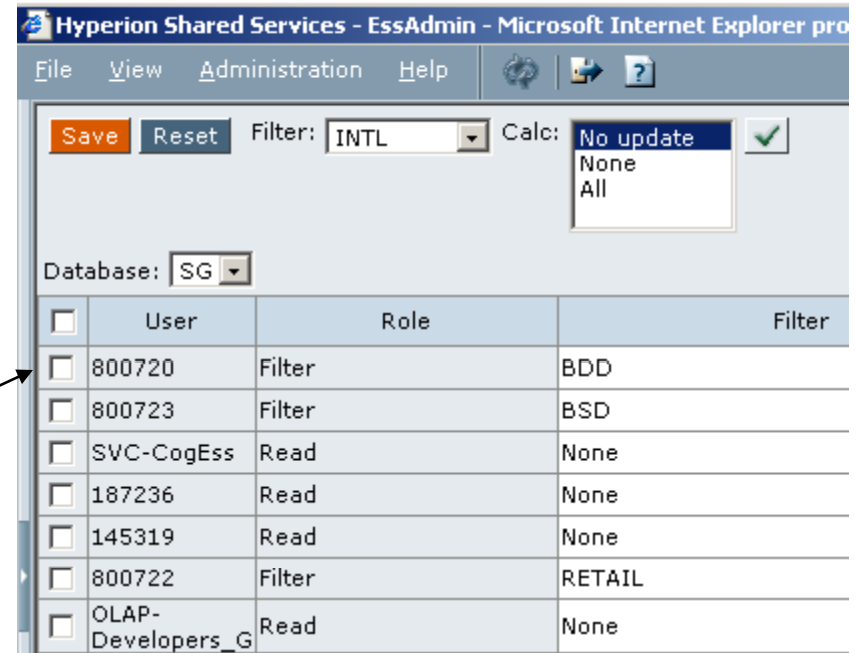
Hyperion Shared Services - EssAdmin - Microsoft Internet Explorer pro

File View Administration Help

Save Reset Filter: INTL Calc: No update
None
All

Database: SG

| | User | Role | Filter |
|---|---|---|---|
| | 800720 | Filter | BDD |
| | 800723 | Filter | BSD |
| | SVC-CogEss | Read | None |
| | 187236 | Read | None |
| | 145319 | Read | None |
| | 800722 | Filter | RETAIL |
| | OLAP-Developers_G | Read | None |